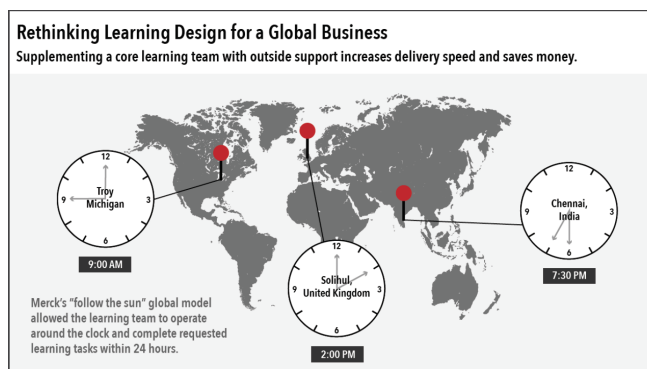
Rethinking Learning Design for a Global Business

Supplementing a core learning team with outside support increases delivery speed and saves money.

12
9
3
6
Troy Michigan
9:00 AM

12
9
3
6
Solihul, United Kingdom
2:00 PM

12
9
3
6
Chennai, India
7:30 PM

Merck's "follow the sun" global model allowed the learning team to operate around the clock and complete requested learning tasks within 24 hours.